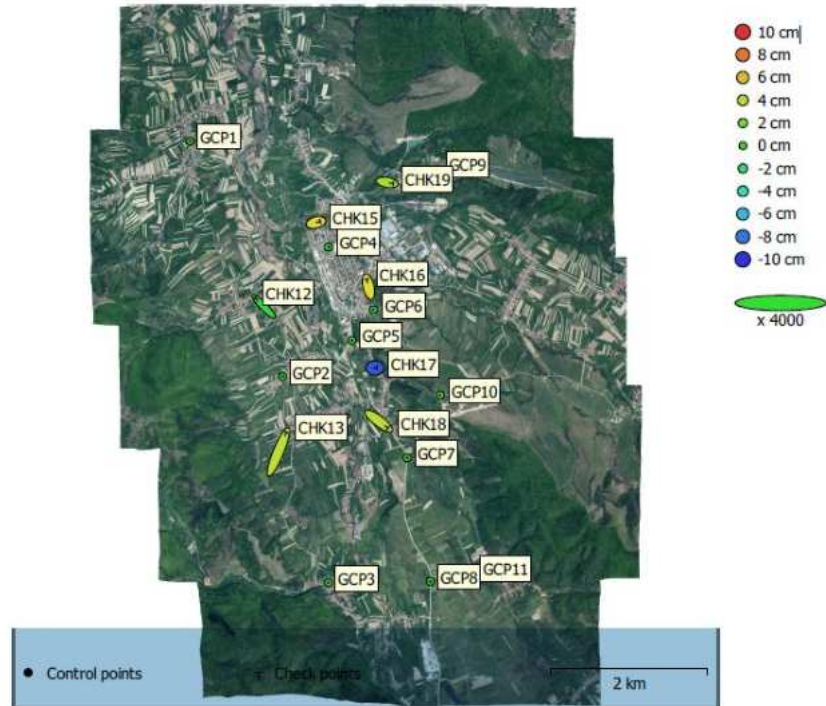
10 cm
8 cm
6 cm
4 cm
2 cm
0 cm
-2 cm
-4 cm
-6 cm
-8 cm
-10 cm
x 4000

GCP1
GCP9
CHK19
CHK15
GCP4
CHK16
CHK12
GCP6
GCP5
CHK17
GCP2
GCP10
CHK13
CHK18
GCP7
GCP3
GCP8
GCP11

Control points
Check points
2 km